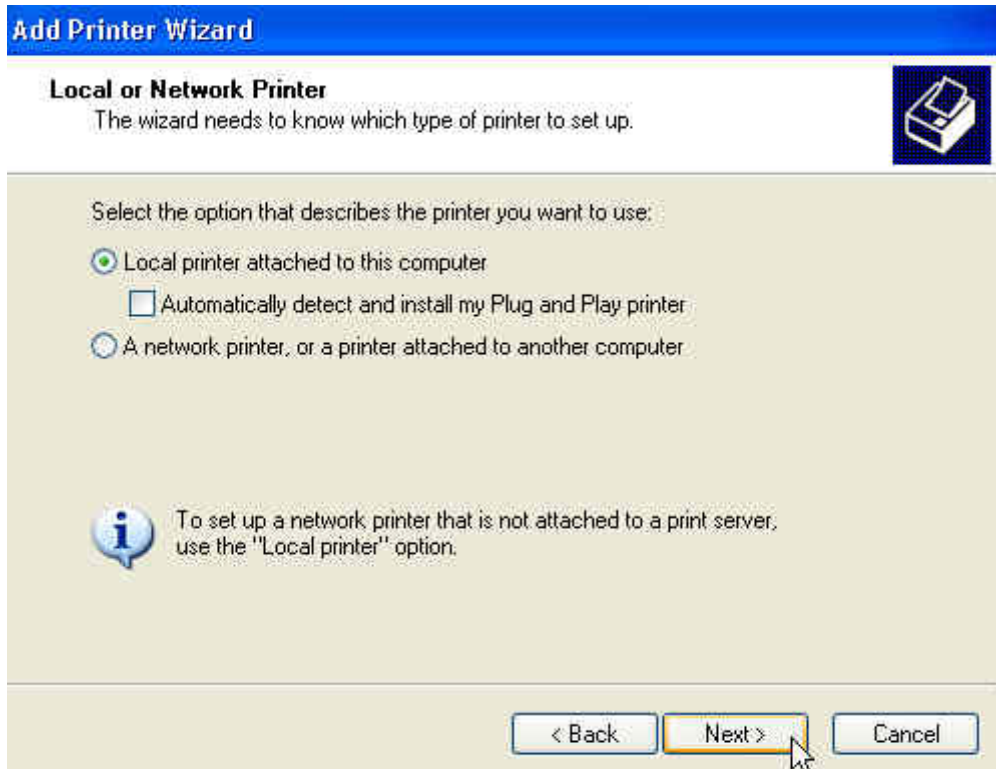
Add Printer Wizard

Local or Network Printer
The wizard needs to know which type of printer to set up.

Select the option that describes the printer you want to use:

Local printer attached to this computer

Automatically detect and install my Plug and Play printer

A network printer, or a printer attached to another computer

To set up a network printer that is not attached to a print server, use the "Local printer" option.

< Back

Next >

Cancel